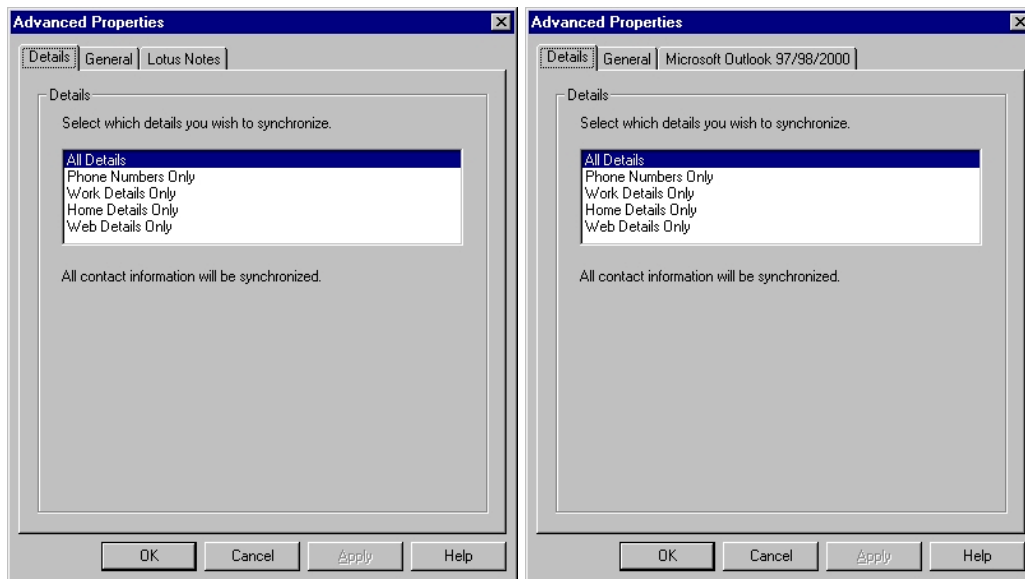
Advanced Properties

Details | General | Lotus Notes

Details

Select which details you wish to synchronize.

All Details
Phone Numbers Only
Work Details Only
Home Details Only
Web Details Only

All contact information will be synchronized.

OK | Cancel | Apply | Help

Advanced Properties

Details | General | Microsoft Outlook 97/98/2000

Details

Select which details you wish to synchronize.

All Details
Phone Numbers Only
Work Details Only
Home Details Only
Web Details Only

All contact information will be synchronized.

OK | Cancel | Apply | Help